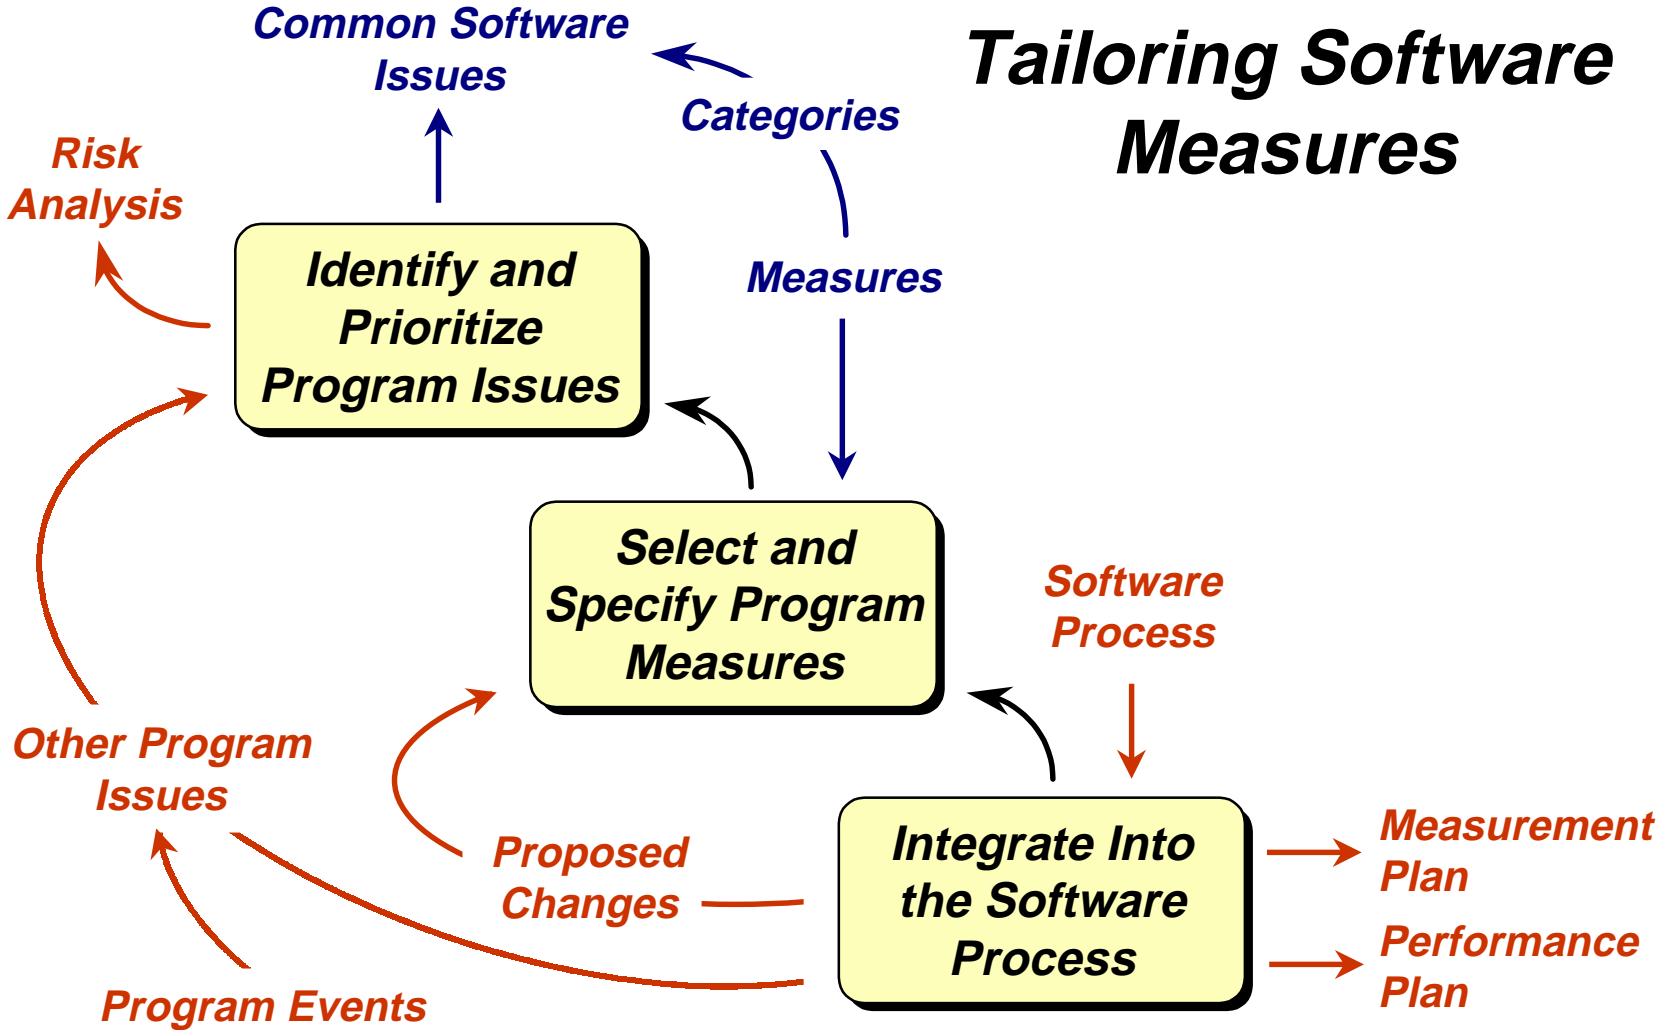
Tailoring Software Measures

Common Software Issues

Categories

Risk Analysis

Identify and Prioritize Program Issues

Measures

Select and Specify Program Measures

Software Process

Other Program Issues

Proposed Changes

Integrate Into the Software Process

Measurement Plan

Performance Plan

Program Events